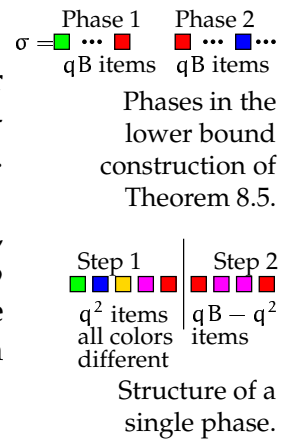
Phase 1 Phase 2

$\sigma =$ ⋯ ⋯ ⋯

qB items qB items

Phases in the lower bound construction of Theorem 8.5.

Step 1 Step 2

$q^2$ items all colors different

$qB - q^2$ items

Structure of a single phase.